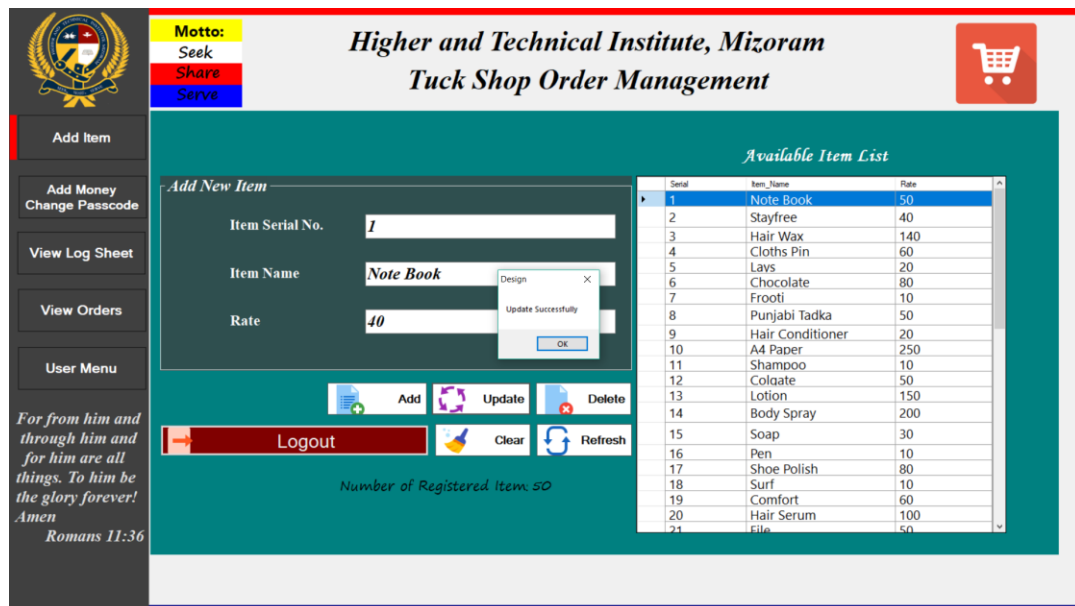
Motto:
Seek
Share
Serve

Higher and Technical Institute, Mizoram
Tuck Shop Order Management

Add Item

Add Money
Change Passcode

View Log Sheet

View Orders

User Menu

For from him and through him and for him are all things. To him be the glory forever! Amen
Romans 11:36

Add New Item

Item Serial No. 1

Item Name Note Book

Rate 40

Design
Update Successfully
OK

Add
Update
Delete
Logout
Clear
Refresh

Number of Registered Item: 50

Available Item List

| Serial | Item_Name | Rate |
|---|---|---|
| 1 | Note Book | 50 |
| 2 | Stayfree | 40 |
| 3 | Hair Wax | 140 |
| 4 | Cloths Pin | 60 |
| 5 | Lays | 20 |
| 6 | Chocolate | 80 |
| 7 | Frooti | 10 |
| 8 | Punjabi Tadka | 50 |
| 9 | Hair Conditioner | 20 |
| 10 | A4 Paper | 250 |
| 11 | Shampoo | 10 |
| 12 | Colgate | 50 |
| 13 | Lotion | 150 |
| 14 | Body Spray | 200 |
| 15 | Soap | 30 |
| 16 | Pen | 10 |
| 17 | Shoe Polish | 80 |
| 18 | Surf | 10 |
| 19 | Comfort | 60 |
| 20 | Hair Serum | 100 |
| 21 | File | 50 |